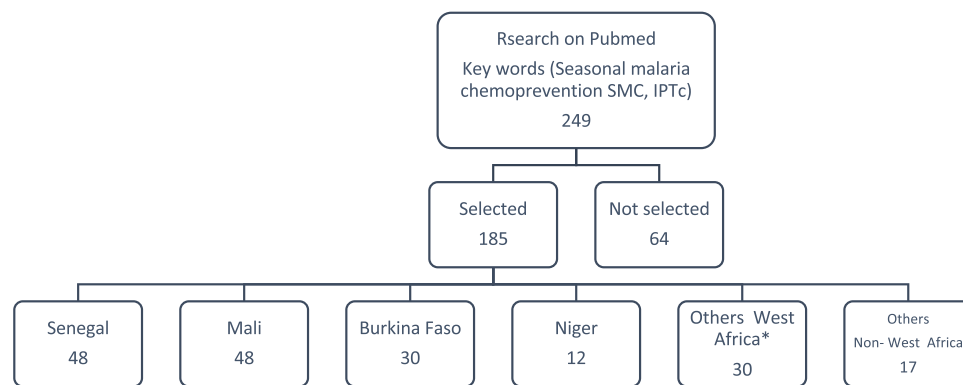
Rsearch on Pubmed
Key words (Seasonal malaria chemoprevention SMC, IPTc)
249

Selected
185

Not selected
64

Senegal
48

Mali
48

Burkina Faso
30

Niger
12

Others West Africa*
30

Others
Non- West Africa
17